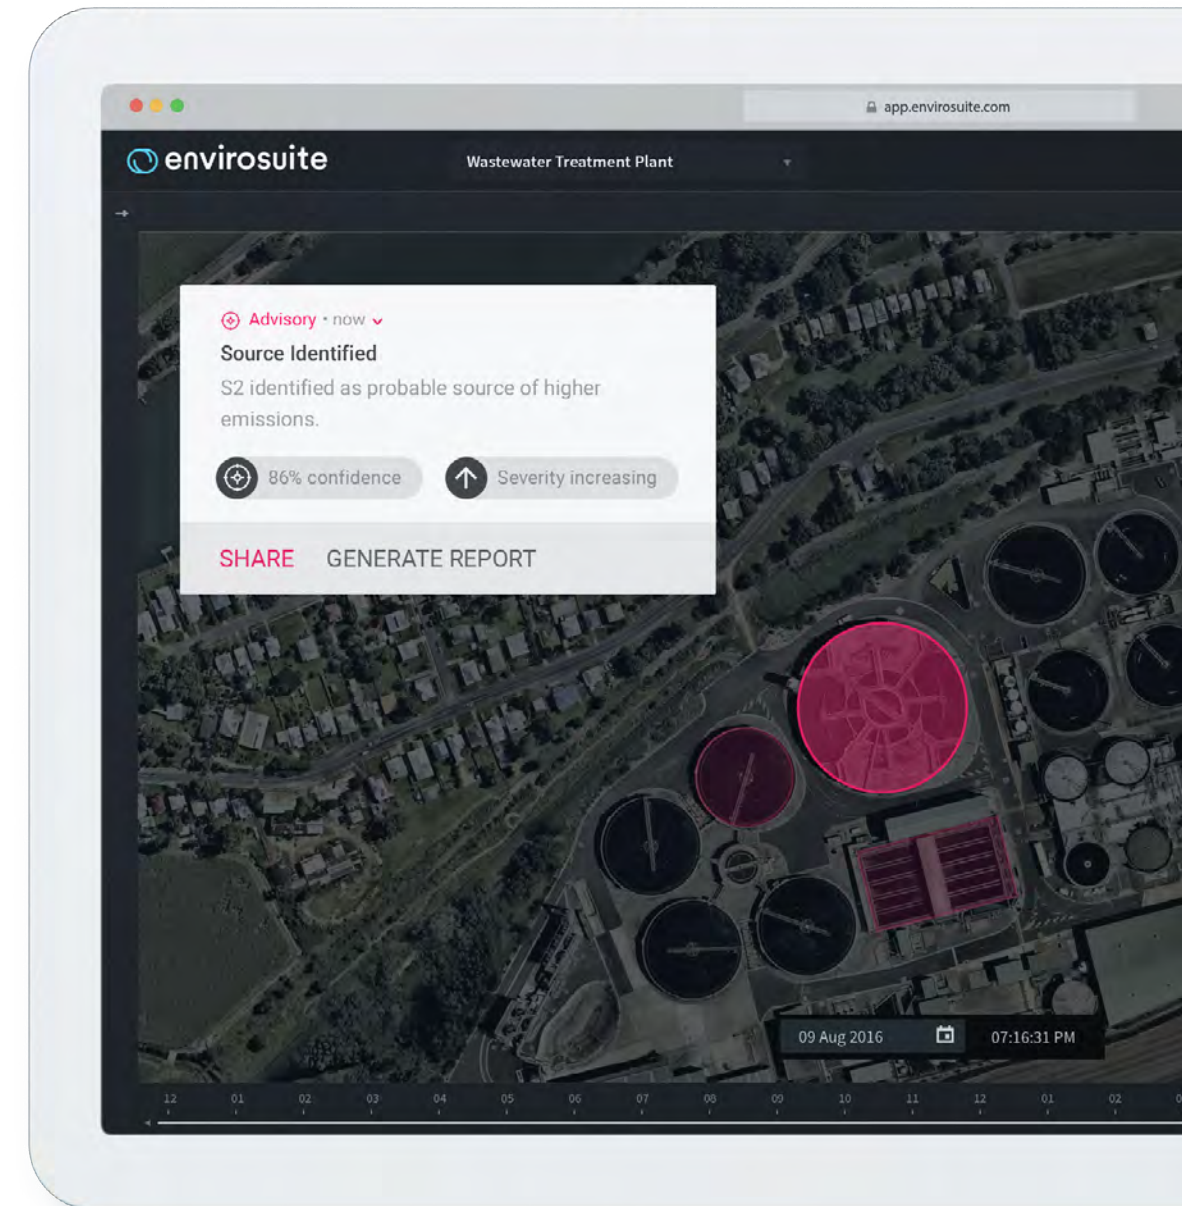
app.envirosuite.com

envirosuite

Wastewater Treatment Plant

Advisory • now

Source Identified

S2 identified as probable source of higher emissions.

86% confidence

Severity increasing

SHARE GENERATE REPORT

09 Aug 2016

07:16:31 PM

12 01 02 03 04 05 06 07 08 09 10 11 12 01 02